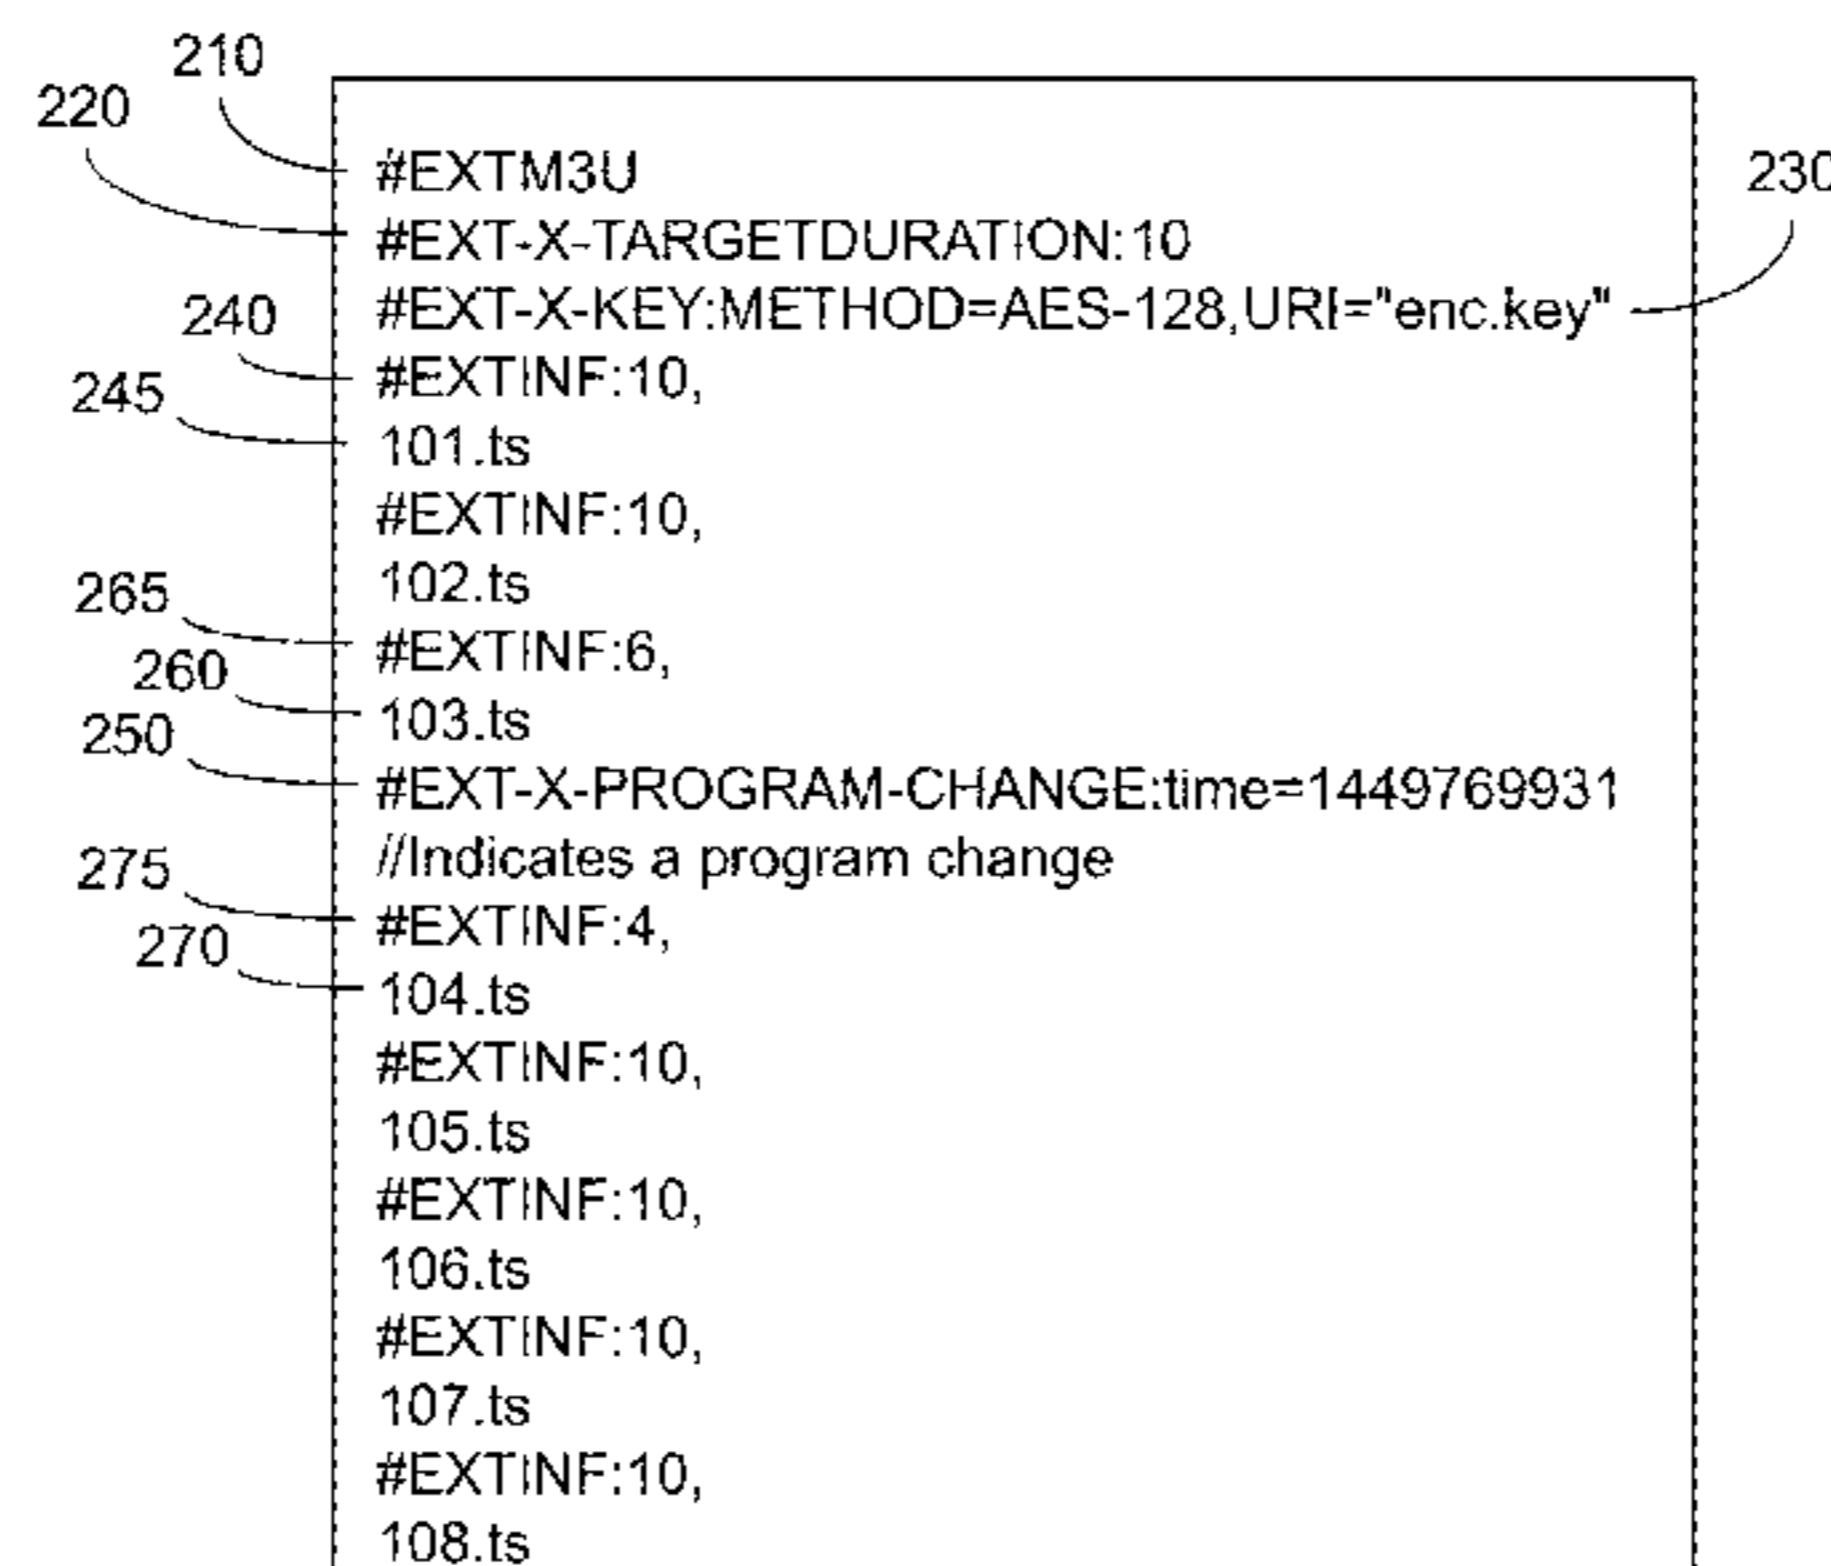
210
220
#EXTM3U
#EXT-X-TARGETDURATION:10
230
#EXT-X-KEY:METHOD=AES-128,URI="enc.key"
240
#EXTINF:10,
245
101.ts
#EXTINF:10,
102.ts
265
#EXTINF:6,
260
103.ts
250
#EXT-X-PROGRAM-CHANGE:time=1449769931
//Indicates a program change
275
#EXTINF:4,
270
104.ts
#EXTINF:10,
105.ts
#EXTINF:10,
106.ts
#EXTINF:10,
107.ts
#EXTINF:10,
108.ts